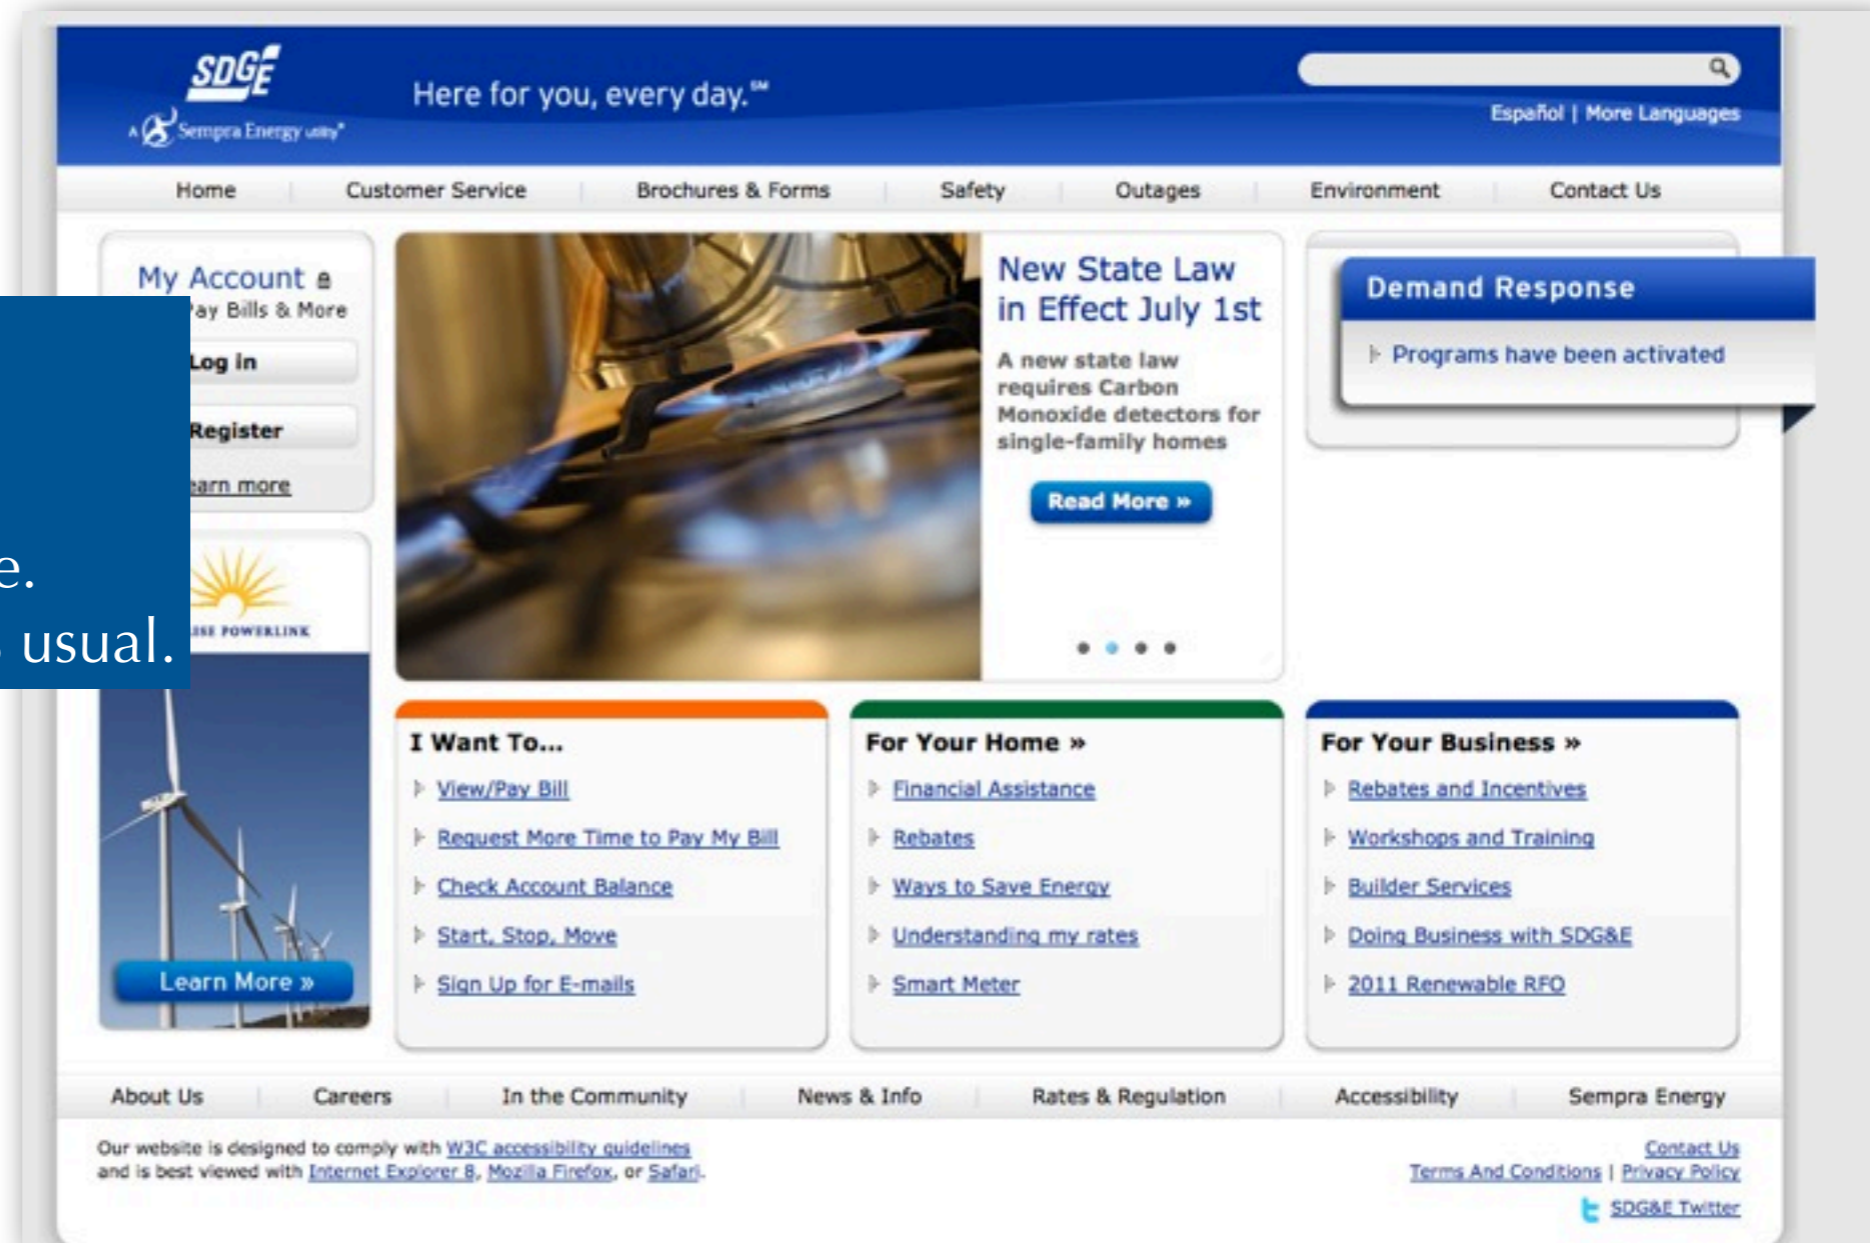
SDGE
A Sempra Energy utility

Here for you, every day.℠

Español | More Languages

Home | Customer Service | Brochures & Forms | Safety | Outages | Environment | Contact Us

My Account
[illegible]ay Bills & More
Log in
Register
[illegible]arn more

e.
usual.

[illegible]SE POWERLINK

Learn More »

New State Law in Effect July 1st

A new state law requires Carbon Monoxide detectors for single-family homes

Read More »

Demand Response

Programs have been activated

I Want To...
View/Pay Bill
Request More Time to Pay My Bill
Check Account Balance
Start, Stop, Move
Sign Up for E-mails

For Your Home »
Financial Assistance
Rebates
Ways to Save Energy
Understanding my rates
Smart Meter

For Your Business »
Rebates and Incentives
Workshops and Training
Builder Services
Doing Business with SDG&E
2011 Renewable RFO

About Us | Careers | In the Community | News & Info | Rates & Regulation | Accessibility | Sempra Energy

Our website is designed to comply with W3C accessibility guidelines and is best viewed with Internet Explorer 8, Mozilla Firefox, or Safari.

Contact Us
Terms And Conditions | Privacy Policy
SDG&E Twitter